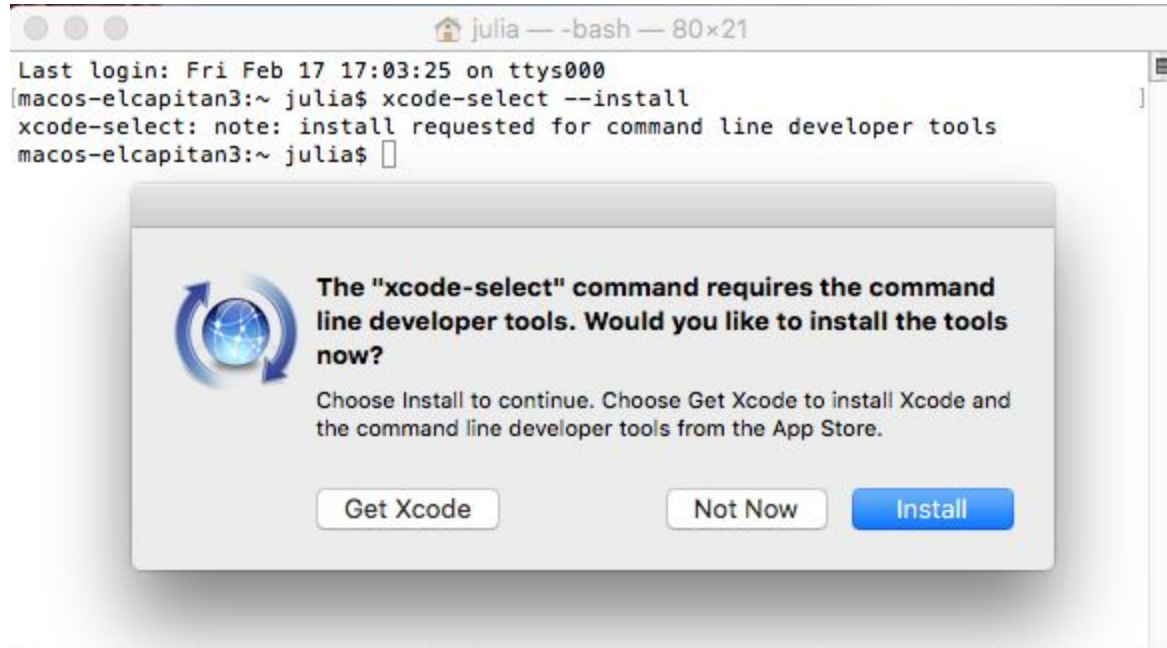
julia — -bash — 80×21

Last login: Fri Feb 17 17:03:25 on ttys000
macos-elcapitan3:~ julia$ xcode-select --install
xcode-select: note: install requested for command line developer tools
macos-elcapitan3:~ julia$

The "xcode-select" command requires the command line developer tools. Would you like to install the tools now?

Choose Install to continue. Choose Get Xcode to install Xcode and the command line developer tools from the App Store.

Get Xcode

Not Now

Install